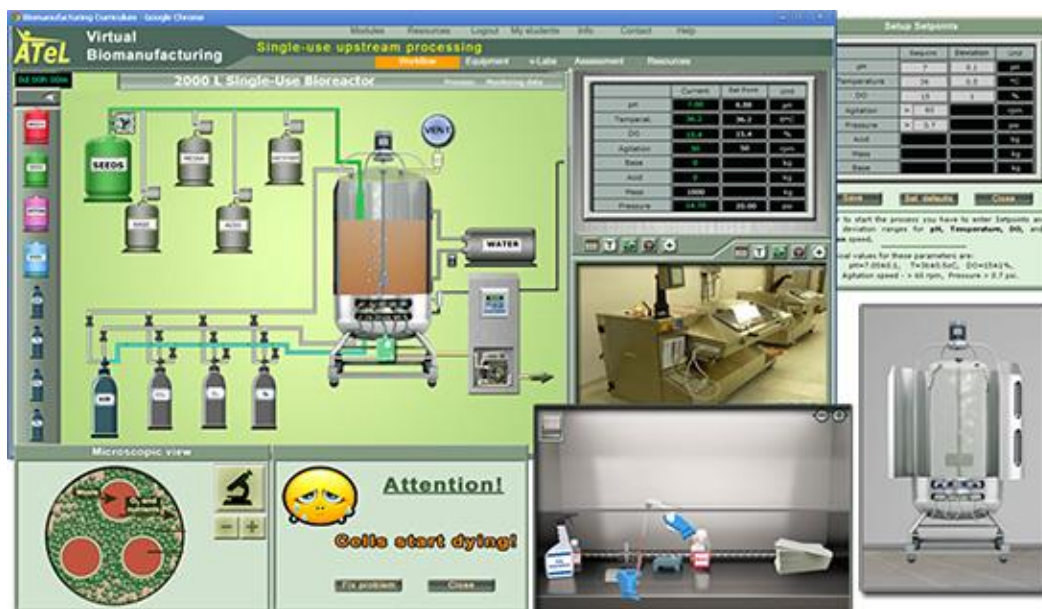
Biomanufacturing Curriculum - Google Chrome

ATeL Virtual Biomanufacturing

Modules Resources Logout My students Info Contact Help

Single-use upstream processing

Workflow Equipment v-Labs Assessment Resources

0d 00h 00m

2000 L Single-Use Bioreactor

Process Monitoring data

VENT

SEEDS

MEDIA

ANTIFOAM

BASE

ACID

WATER

AIR

|  | Current | Set Point | Unit |
|---|---|---|---|
| pH | 7.00 | 6.90 | pH |
| Temperat. | 36.2 | 36.2 | deg C |
| DO | 15.4 | 15.4 | % |
| Agitation | 50 | 50 | rpm |
| Base | 0 |  | kg |
| Acid | 0 |  | kg |
| Mass | 1000 |  | kg |
| Pressure | 14.70 | 20.00 | psi |

Setup Setpoints

|  | Setpoint | Deviation | Unit |
|---|---|---|---|
| pH | 7 | 0.1 | pH |
| Temperature | 36 | 0.5 | °C |
| DO | 15 | 1 | % |
| Agitation | > 60 |  | rpm |
| Pressure | > 0.7 |  | psi |
| Acid |  |  | kg |
| Mass |  |  | kg |
| Base |  |  | kg |

Save Set defaults Close

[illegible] to start the process you have to enter Setpoints and deviation ranges for pH, Temperature, DO, and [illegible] speed.

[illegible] values for these parameters are: pH=7.0(±0.1), T=36(±0.5)C, DO=15(±1)%, Agitation speed - > 60 rpm, Pressure > 0.7 psi.

Microscopic view

Attention!

Cells start dying!

Fix problem Close